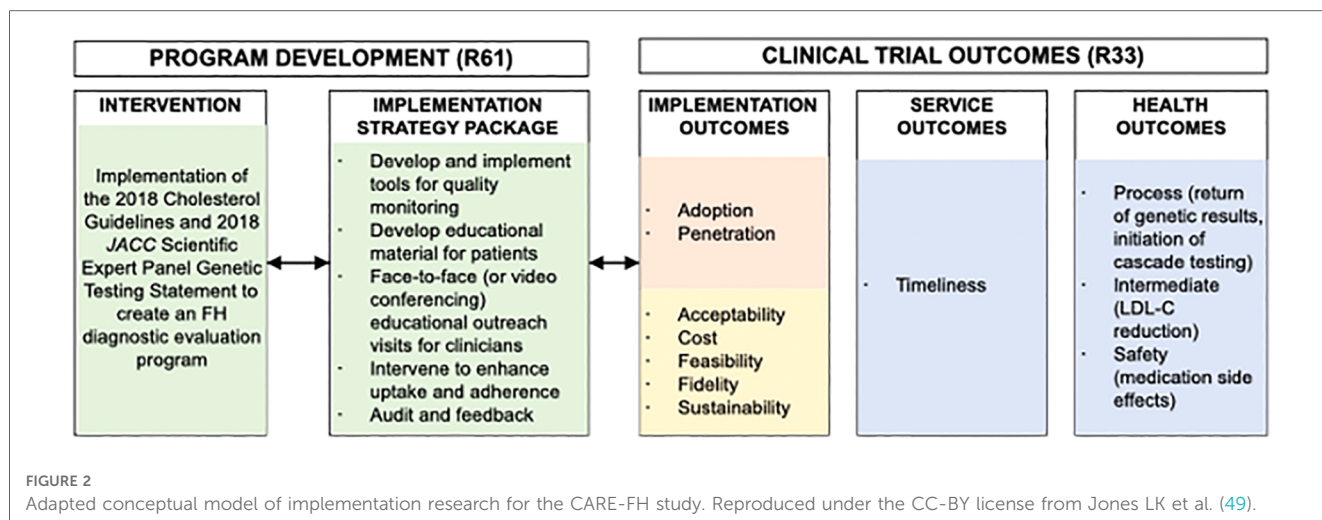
PROGRAM DEVELOPMENT (R61)

CLINICAL TRIAL OUTCOMES (R33)

INTERVENTION

Implementation of the 2018 Cholesterol Guidelines and 2018 *JACC* Scientific Expert Panel Genetic Testing Statement to create an FH diagnostic evaluation program

IMPLEMENTATION STRATEGY PACKAGE

- Develop and implement tools for quality monitoring
- Develop educational material for patients
- Face-to-face (or video conferencing) educational outreach visits for clinicians
- Intervene to enhance uptake and adherence
- Audit and feedback

IMPLEMENTATION OUTCOMES

- Adoption
- Penetration

- Acceptability
- Cost
- Feasibility
- Fidelity
- Sustainability

SERVICE OUTCOMES

- Timeliness

HEALTH OUTCOMES

- Process (return of genetic results, initiation of cascade testing)
- Intermediate (LDL-C reduction)
- Safety (medication side effects)

FIGURE 2
Adapted conceptual model of implementation research for the CARE-FH study. Reproduced under the CC-BY license from Jones LK et al. (49).